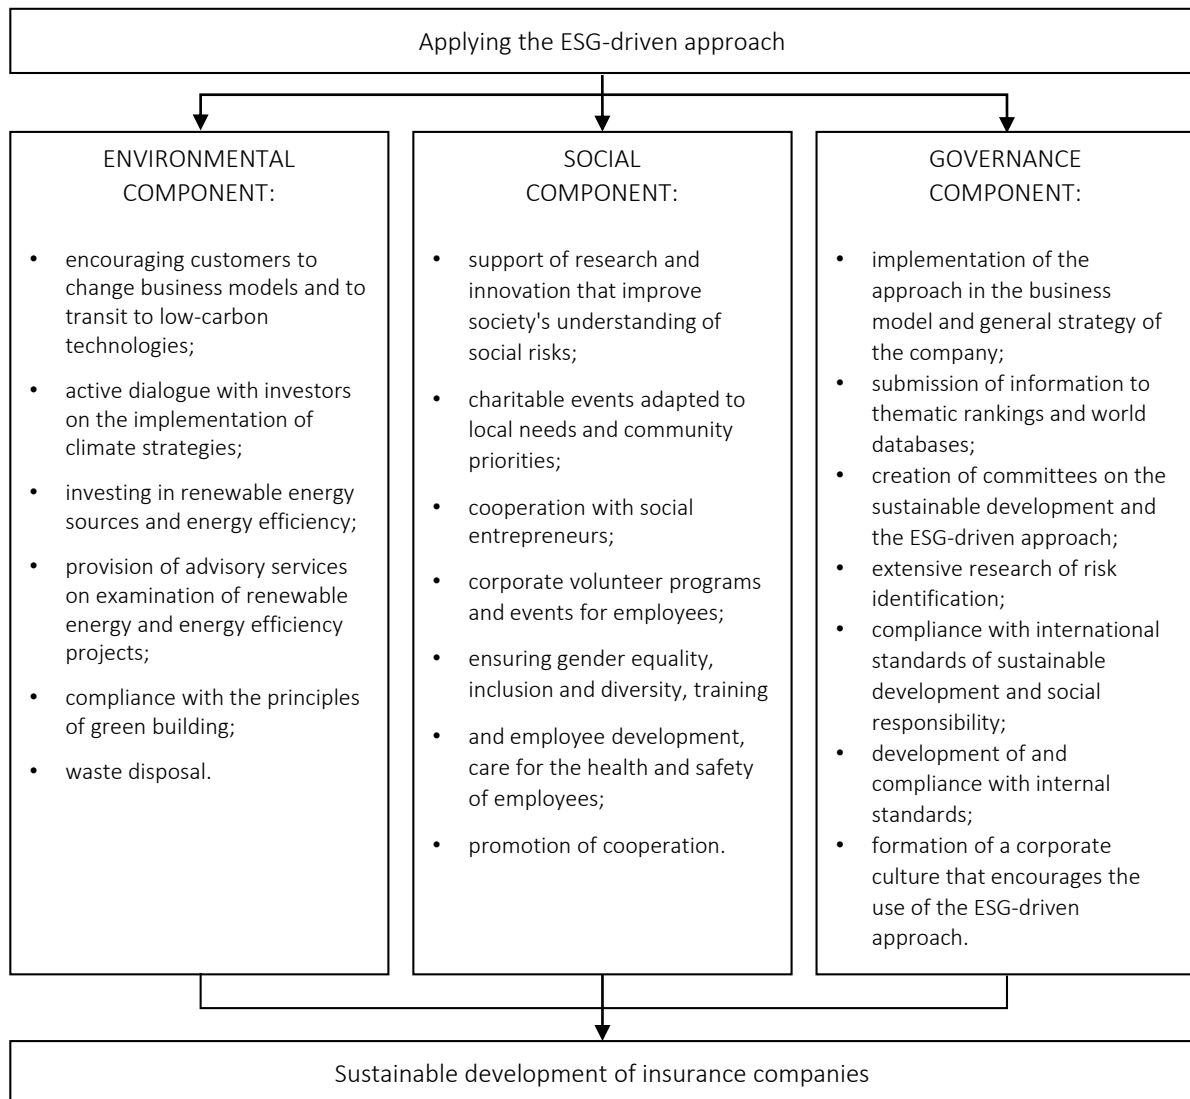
Applying the ESG-driven approach

ENVIRONMENTAL COMPONENT:

- encouraging customers to change business models and to transit to low-carbon technologies;
- active dialogue with investors on the implementation of climate strategies;
- investing in renewable energy sources and energy efficiency;
- provision of advisory services on examination of renewable energy and energy efficiency projects;
- compliance with the principles of green building;
- waste disposal.

SOCIAL COMPONENT:

- support of research and innovation that improve society's understanding of social risks;
- charitable events adapted to local needs and community priorities;
- cooperation with social entrepreneurs;
- corporate volunteer programs and events for employees;
- ensuring gender equality, inclusion and diversity, training
- and employee development, care for the health and safety of employees;
- promotion of cooperation.

GOVERNANCE COMPONENT:

- implementation of the approach in the business model and general strategy of the company;
- submission of information to thematic rankings and world databases;
- creation of committees on the sustainable development and the ESG-driven approach;
- extensive research of risk identification;
- compliance with international standards of sustainable development and social responsibility;
- development of and compliance with internal standards;
- formation of a corporate culture that encourages the use of the ESG-driven approach.

Sustainable development of insurance companies